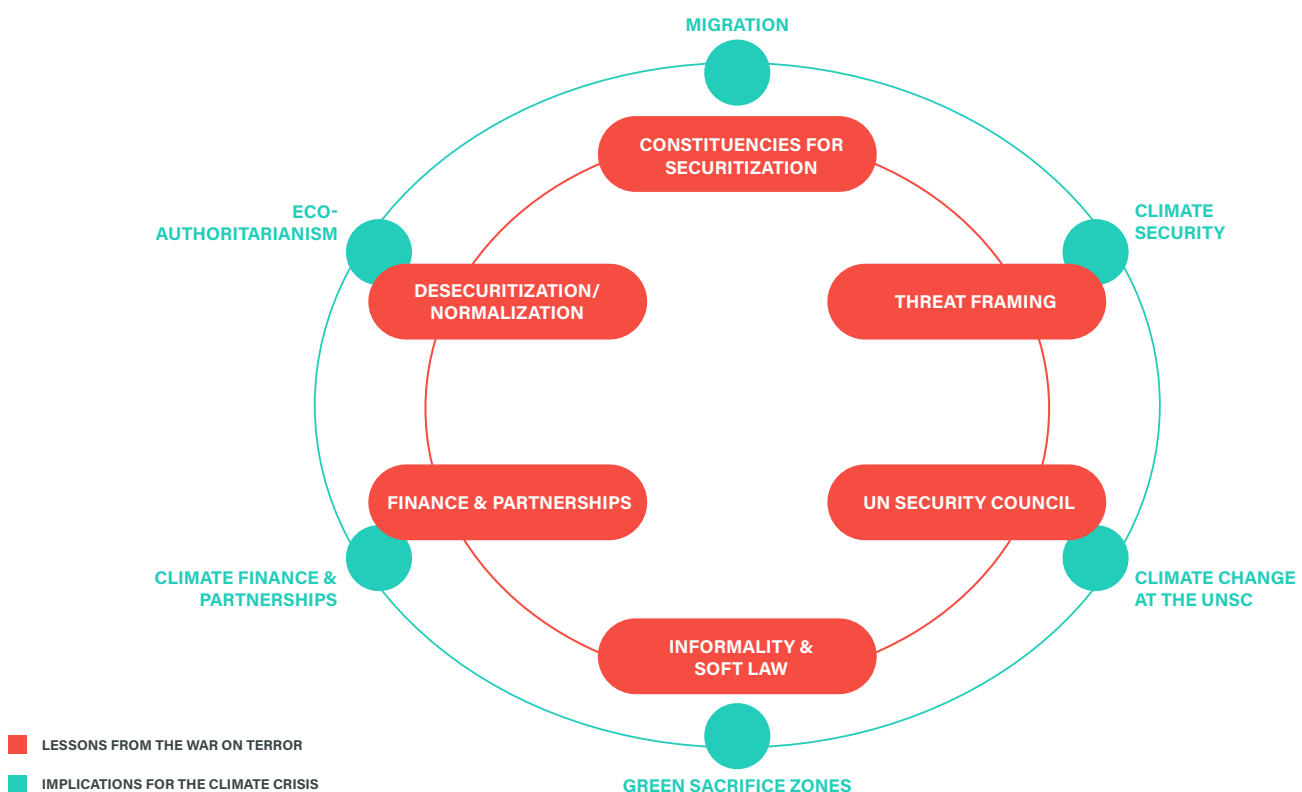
MIGRATION

CONSTITUENCIES FOR SECURITIZATION

ECO-AUTHORITARIANISM

CLIMATE SECURITY

DESECURITIZATION/ NORMALIZATION

THREAT FRAMING

FINANCE & PARTNERSHIPS

UN SECURITY COUNCIL

CLIMATE FINANCE & PARTNERSHIPS

CLIMATE CHANGE AT THE UNSC

INFORMALITY & SOFT LAW

GREEN SACRIFICE ZONES

LESSONS FROM THE WAR ON TERROR

IMPLICATIONS FOR THE CLIMATE CRISIS